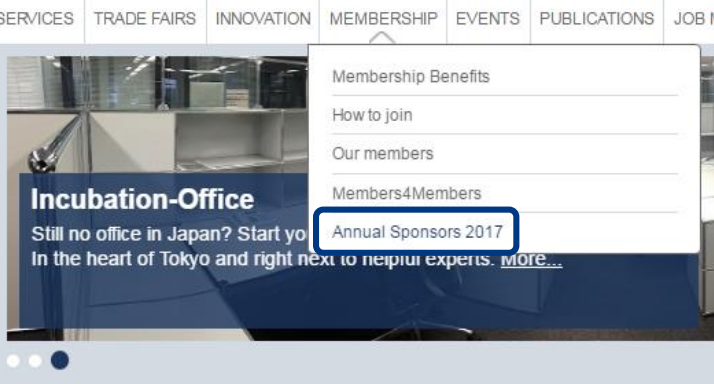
SERVICES | TRADE FAIRS | INNOVATION | MEMBERSHIP | EVENTS | PUBLICATIONS | JOB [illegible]

Membership Benefits
How to join
Our members
Members4Members
Annual Sponsors 2017

Incubation-Office
Still no office in Japan? Start yo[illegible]
In the heart of Tokyo and right next to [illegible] experts. More...